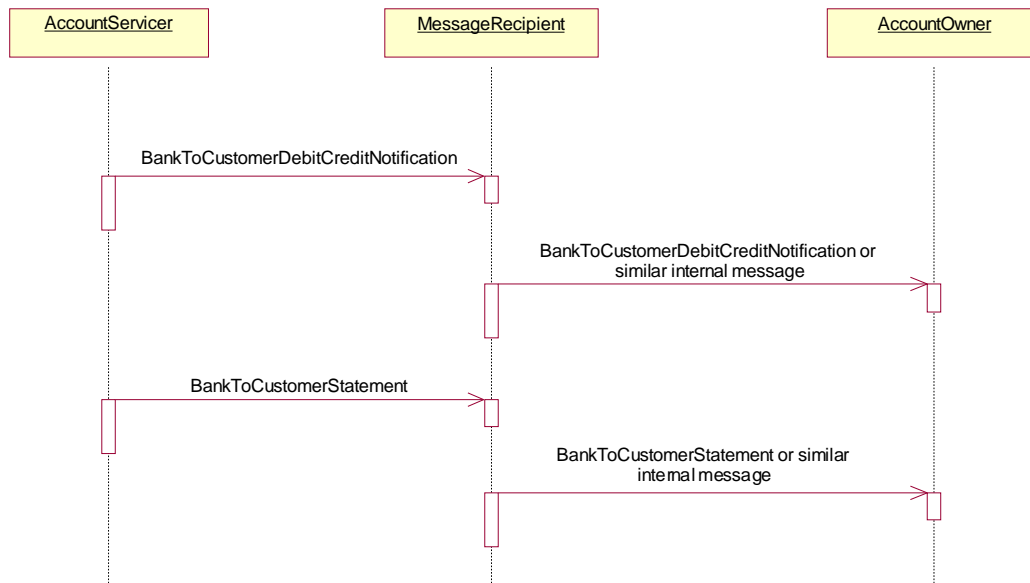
AccountServicer

MessageRecipient

AccountOwner

BankToCustomerDebitCreditNotification

BankToCustomerDebitCreditNotification or similar internal message

BankToCustomerStatement

BankToCustomerStatement or similar internal message